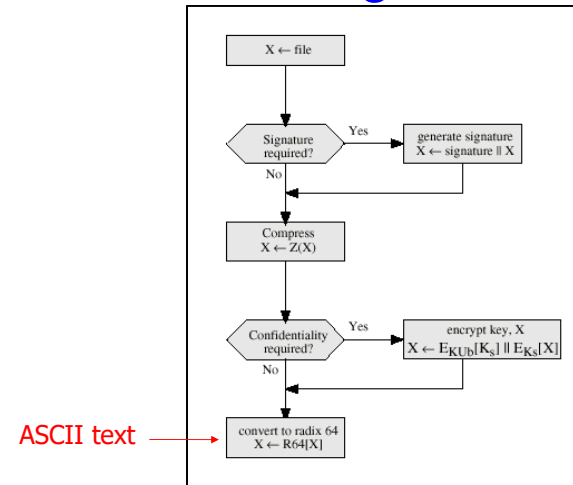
X ← file

Signature required?

Yes

generate signature
X ← signature || X

No

Compress
X ← Z(X)

Confidentiality required?

Yes

encrypt key, X
$X \leftarrow E_{KUb}[K_s] \| E_{Ks}[X]$

No

ASCII text

convert to radix 64
X ← R64[X]